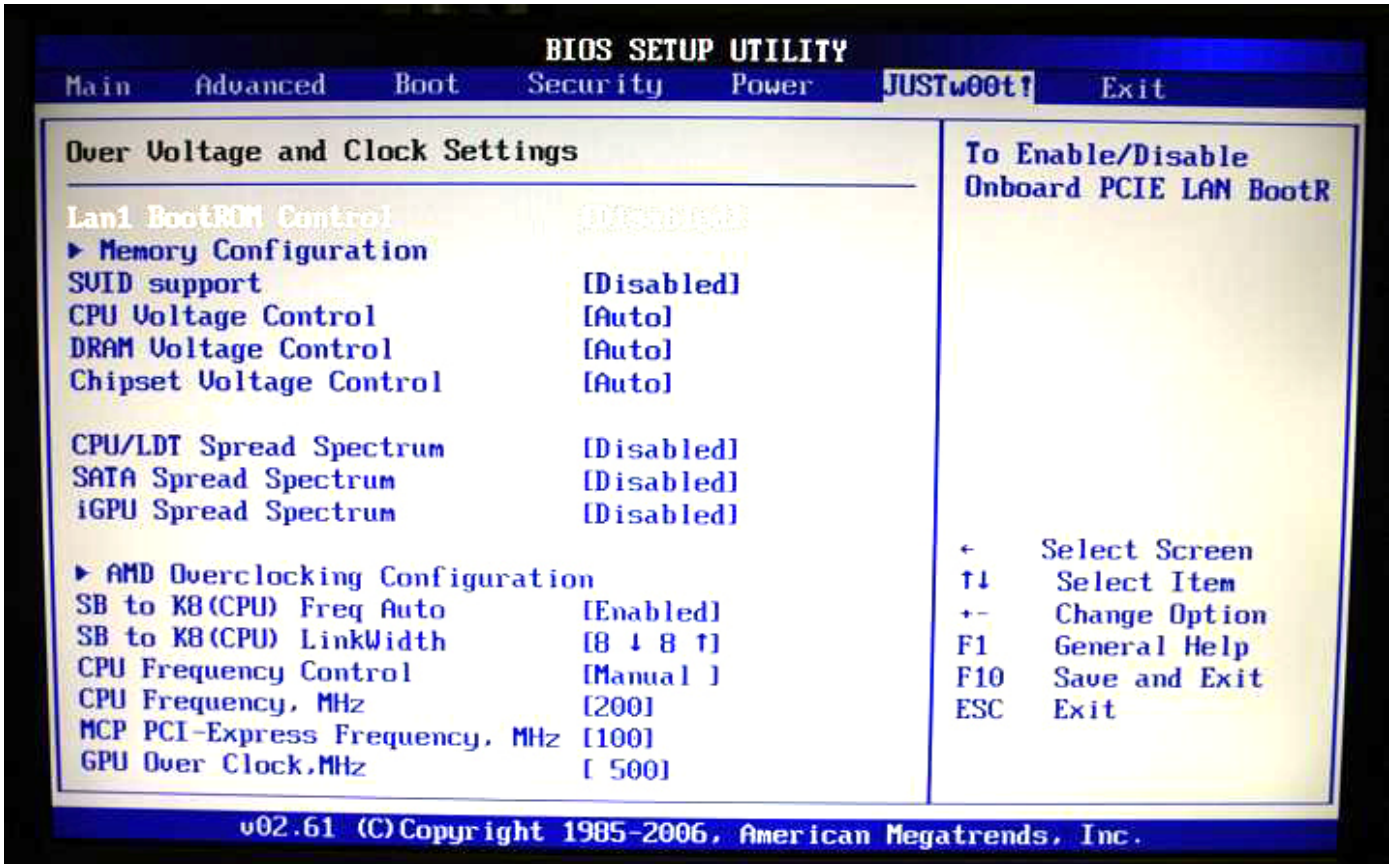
BIOS SETUP UTILITY

Main Advanced Boot Security Power JUSTw00t! Exit

Over Voltage and Clock Settings

Lan1 BootROM Control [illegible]
► Memory Configuration
SVID support [Disabled]
CPU Voltage Control [Auto]
DRAM Voltage Control [Auto]
Chipset Voltage Control [Auto]

CPU/LDT Spread Spectrum [Disabled]
SATA Spread Spectrum [Disabled]
iGPU Spread Spectrum [Disabled]

► AMD Overclocking Configuration
SB to K8(CPU) Freq Auto [Enabled]
SB to K8(CPU) LinkWidth [8 ↓ 8 ↑]
CPU Frequency Control [Manual ]
CPU Frequency, MHz [200]
MCP PCI-Express Frequency, MHz [100]
GPU Over Clock,MHz [ 500]

To Enable/Disable Onboard PCIE LAN BootR

← Select Screen
↑↓ Select Item
+- Change Option
F1 General Help
F10 Save and Exit
ESC Exit

v02.61 (C)Copyright 1985-2006, American Megatrends, Inc.